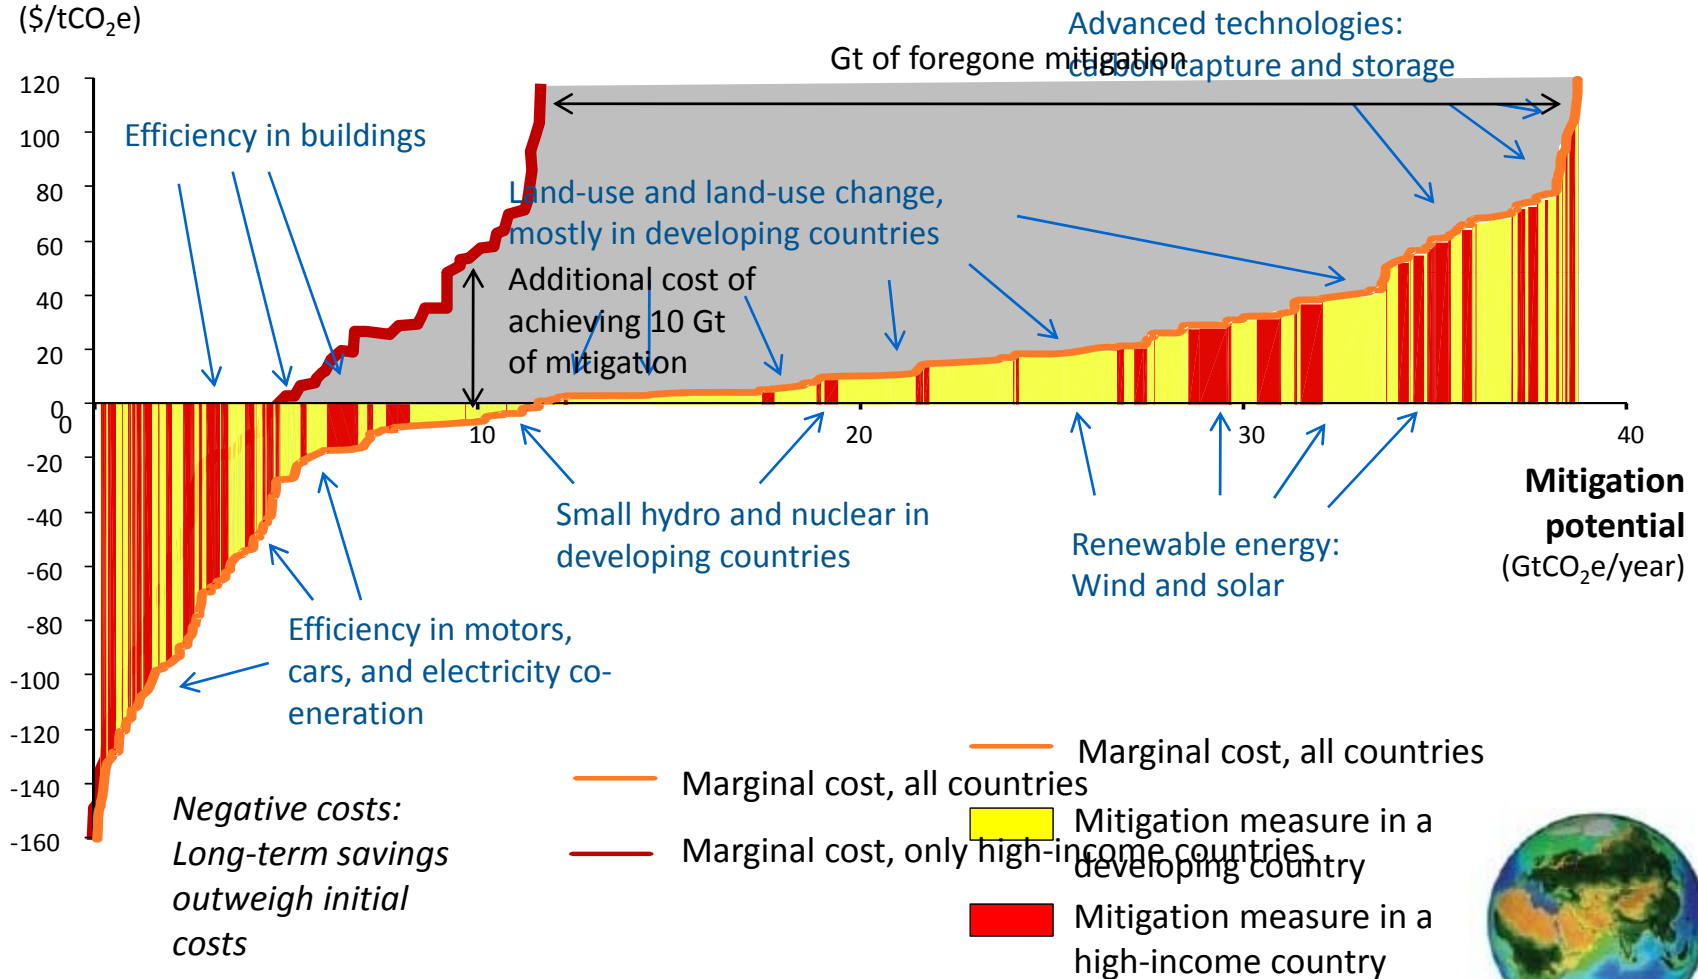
($/tCO$_2$e)

Advanced technologies: carbon capture and storage

Gt of foregone mitigation

120
100
80
60
40
20
0
-20
-40
-60
-80
-100
-120
-140
-160

Efficiency in buildings

Land-use and land-use change, mostly in developing countries

Additional cost of achieving 10 Gt of mitigation

0
10
20
30
40

Mitigation potential
(GtCO$_2$e/year)

Small hydro and nuclear in developing countries

Renewable energy: Wind and solar

Efficiency in motors, cars, and electricity co-eneration

Negative costs: Long-term savings outweigh initial costs

Marginal cost, all countries

Marginal cost, only high-income countries

Marginal cost, all countries

Mitigation measure in a developing country

Mitigation measure in a high-income country